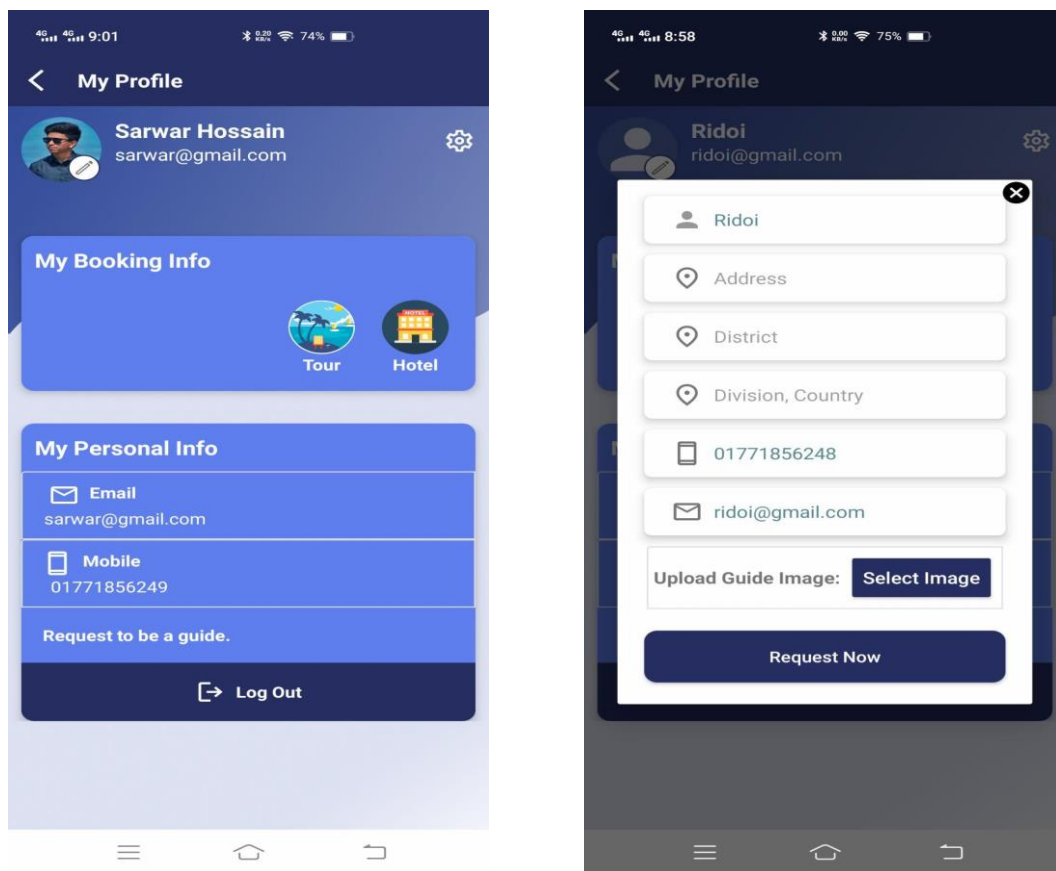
4G 4G 9:01 0.20 KB/s 74%

My Profile

Sarwar Hossain
sarwar@gmail.com

My Booking Info

Tour

Hotel

My Personal Info

Email
sarwar@gmail.com

Mobile
01771856249

Request to be a guide.

Log Out

4G 4G 8:58 0.00 KB/s 75%

My Profile

Ridoi
ridoi@gmail.com

Ridoi

Address

District

Division, Country

01771856248

ridoi@gmail.com

Upload Guide Image: Select Image

Request Now